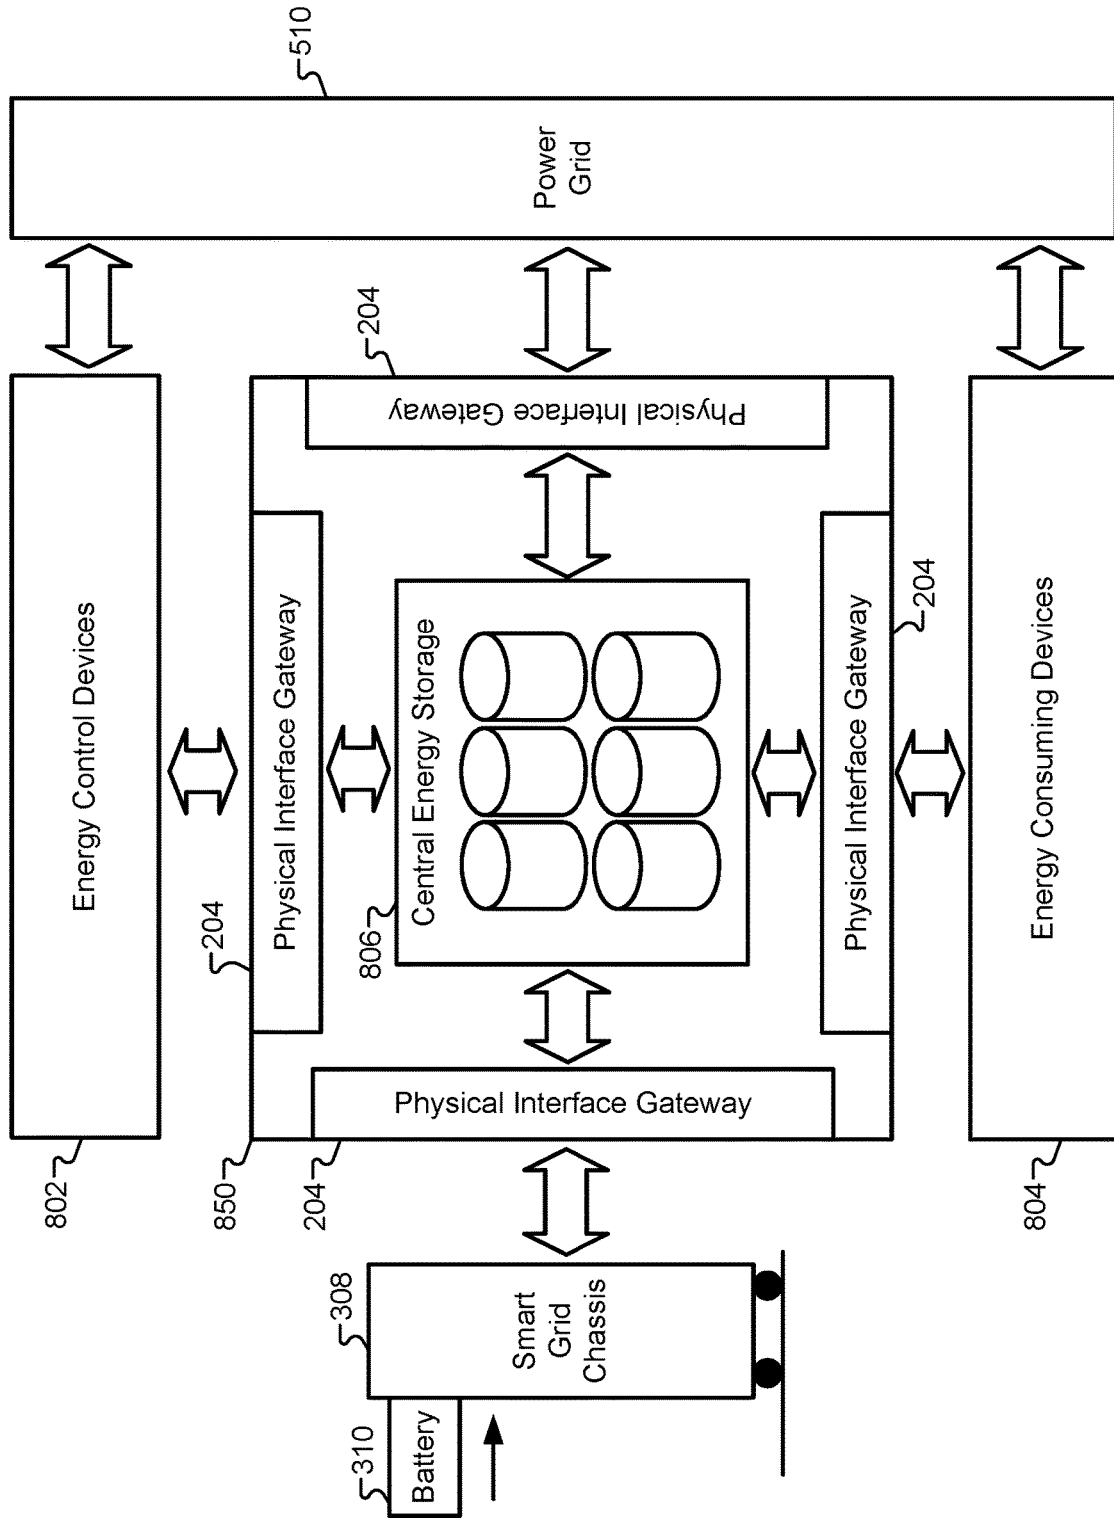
510

Power Grid

204

Physical Interface Gateway

Energy Control Devices

Physical Interface Gateway

Central Energy Storage

Physical Interface Gateway

204

Energy Consuming Devices

204

806

Physical Interface Gateway

802

850

204

804

308

Smart Grid Chassis

310

Battery